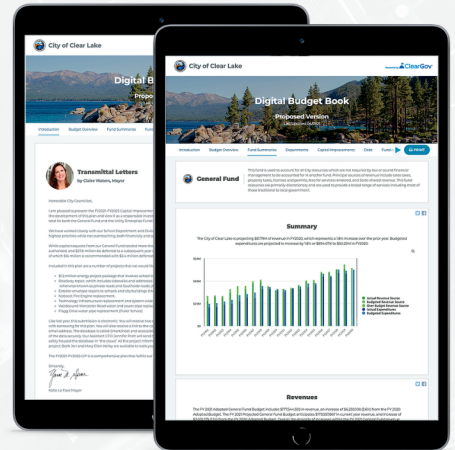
City of Clear Lake

Digital B

Propos

Introduction Budget Overview Fund Summaries Fund

Transmittal Letters

by Claire Waters, Mayor

Honorable City Councilors,

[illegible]

Sincerely,

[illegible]

City of Clear Lake

ClearGov

Digital Budget Book

Proposed Version

Introduction Budget Overview Fund Summaries Departments Capital Improvements Debt Fund

General Fund

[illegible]

Summary

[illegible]

Actual Revenue Source
Budgeted Revenue Source
Over Budget Revenue Source
Actual Expenditure
Budgeted Expenditure

Revenues

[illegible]